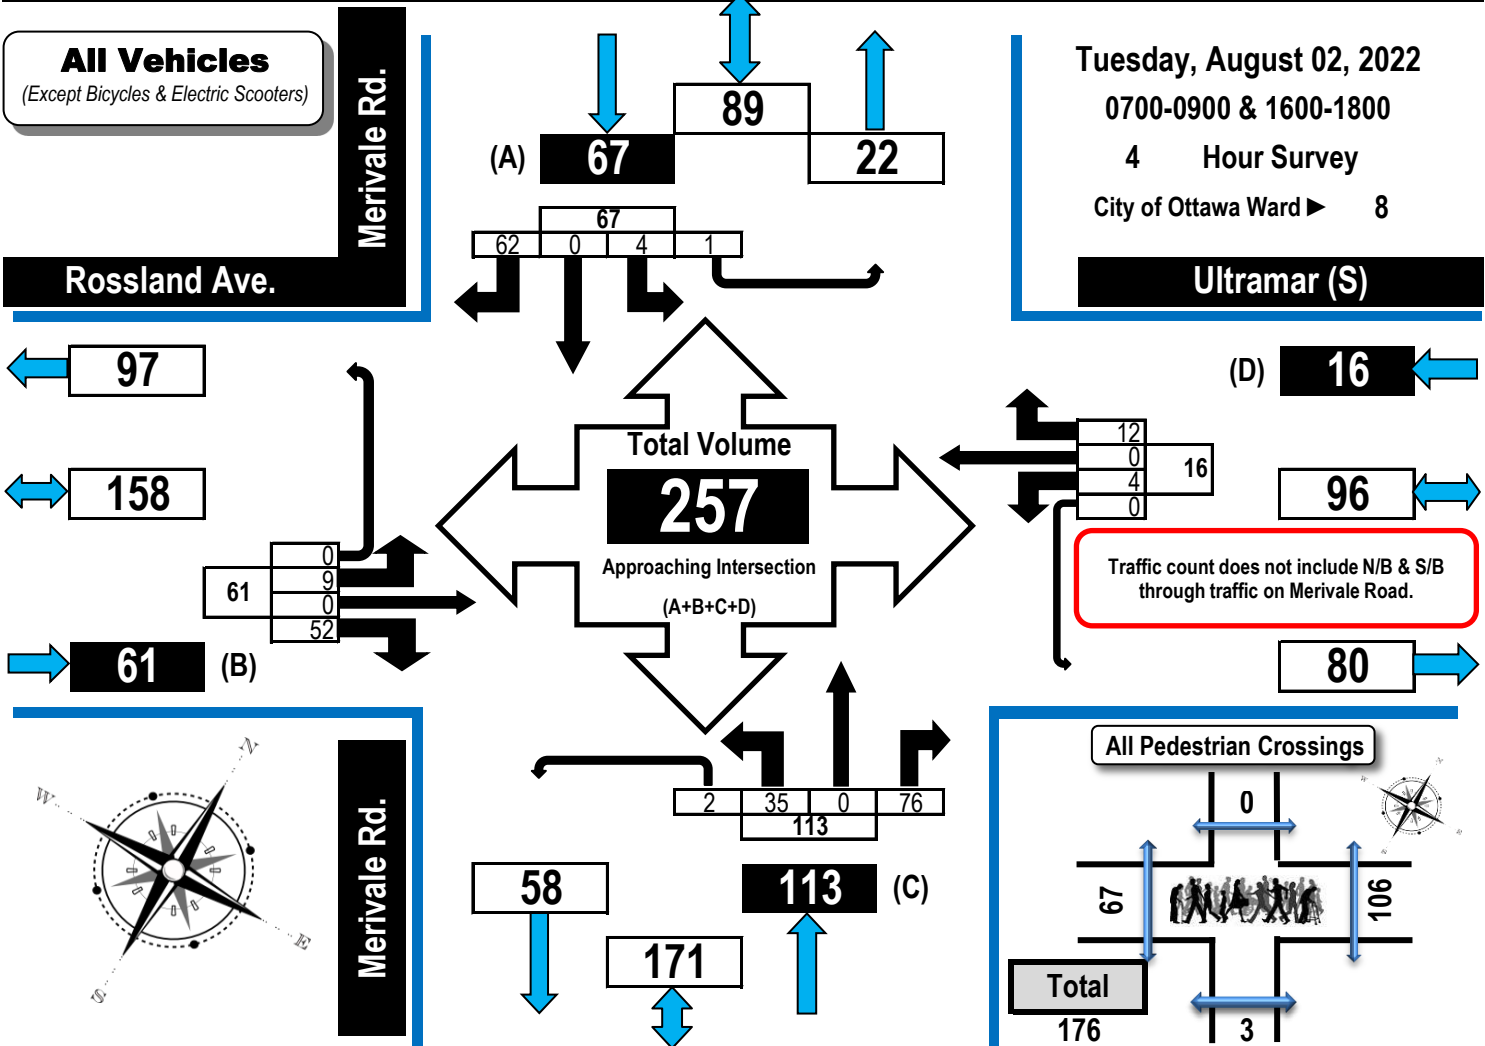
All Vehicles
(Except Bicycles & Electric Scooters)

Merivale Rd.

Rossland Ave.

89

(A) 67

22

67

62 0 4 1

Tuesday, August 02, 2022
0700-0900 & 1600-1800
4 Hour Survey
City of Ottawa Ward ▶ 8

Ultramar (S)

97

158

61

61 (B)

0
9
0
52

Total Volume
257
Approaching Intersection
(A+B+C+D)

(D) 16

12
0
4
0

16

96

Traffic count does not include N/B & S/B through traffic on Merivale Road.

80

Merivale Rd.

2 35 0 76
113

58

171

113 (C)

All Pedestrian Crossings

0

67

106

Total
176

3

N
W
E
S